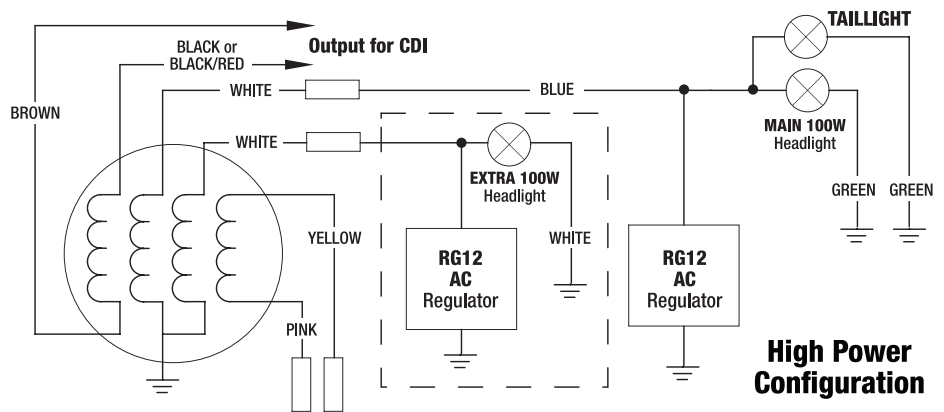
BLACK or BLACK/RED

Output for CDI

TAILLIGHT

BROWN

WHITE

BLUE

WHITE

MAIN 100W
Headlight

EXTRA 100W
Headlight

GREEN GREEN

YELLOW

WHITE

RG12
AC
Regulator

RG12
AC
Regulator

PINK

High Power Configuration